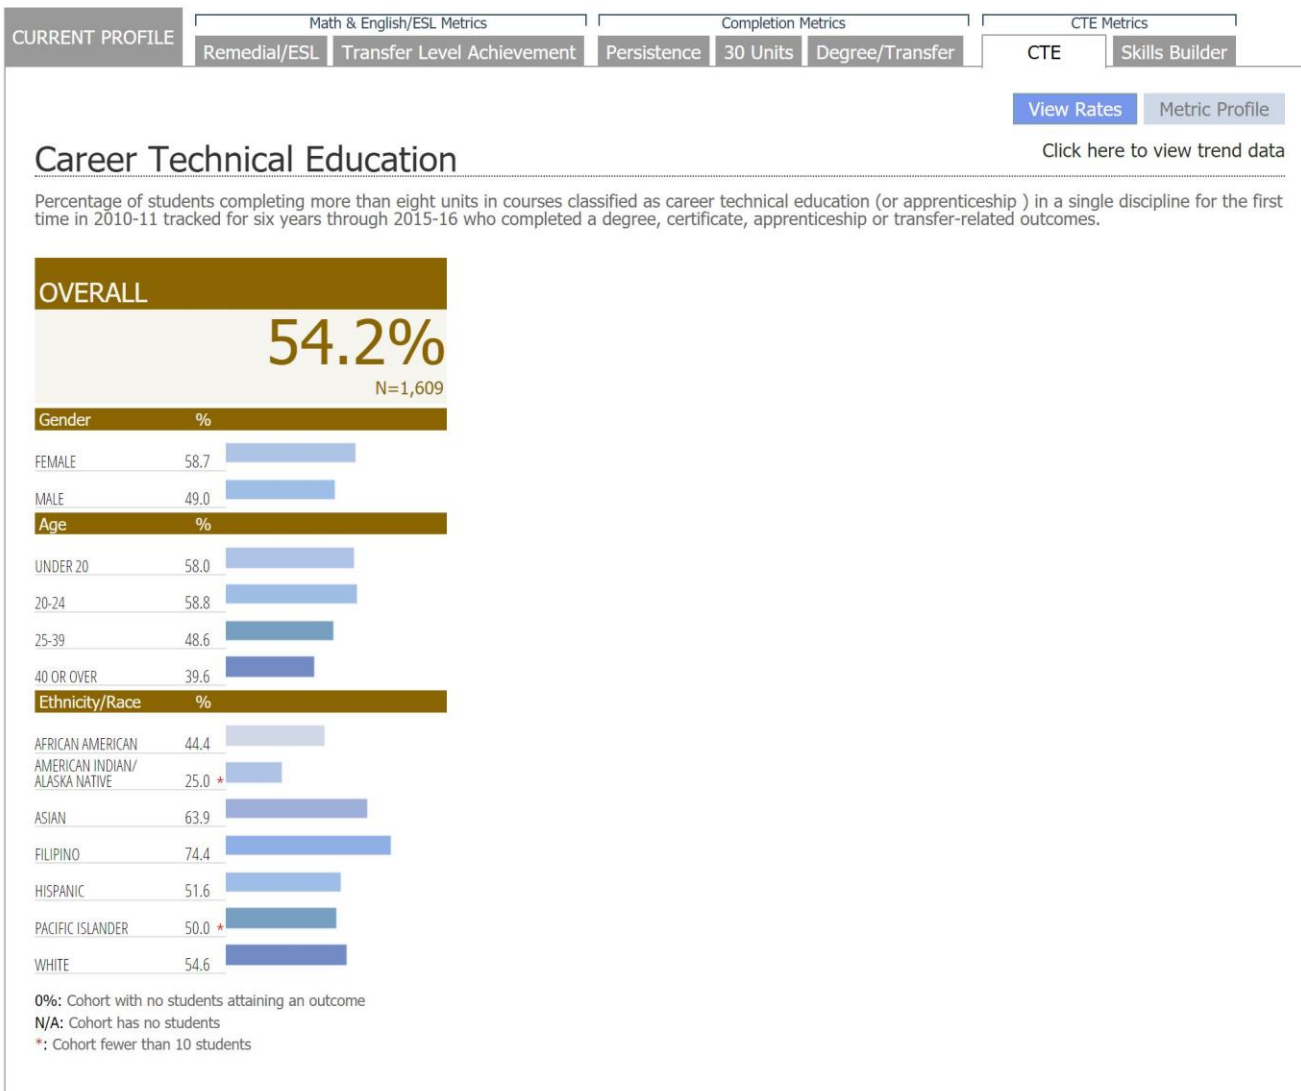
CURRENT PROFILE

Math & English/ESL Metrics

Remedial/ESL | Transfer Level Achievement

Completion Metrics

Persistence | 30 Units | Degree/Transfer

CTE Metrics

CTE | Skills Builder

View Rates | Metric Profile

Career Technical Education

Click here to view trend data

Percentage of students completing more than eight units in courses classified as career technical education (or apprenticeship ) in a single discipline for the first time in 2010-11 tracked for six years through 2015-16 who completed a degree, certificate, apprenticeship or transfer-related outcomes.

OVERALL

54.2%

N=1,609

| Gender | % |
|---|---|
| FEMALE | 58.7 |
| MALE | 49.0 |

| Age | % |
|---|---|
| UNDER 20 | 58.0 |
| 20-24 | 58.8 |
| 25-39 | 48.6 |
| 40 OR OVER | 39.6 |

| Ethnicity/Race | % |
|---|---|
| AFRICAN AMERICAN | 44.4 |
| AMERICAN INDIAN/ ALASKA NATIVE | 25.0 * |
| ASIAN | 63.9 |
| FILIPINO | 74.4 |
| HISPANIC | 51.6 |
| PACIFIC ISLANDER | 50.0 * |
| WHITE | 54.6 |

0%: Cohort with no students attaining an outcome
N/A: Cohort has no students
*: Cohort fewer than 10 students